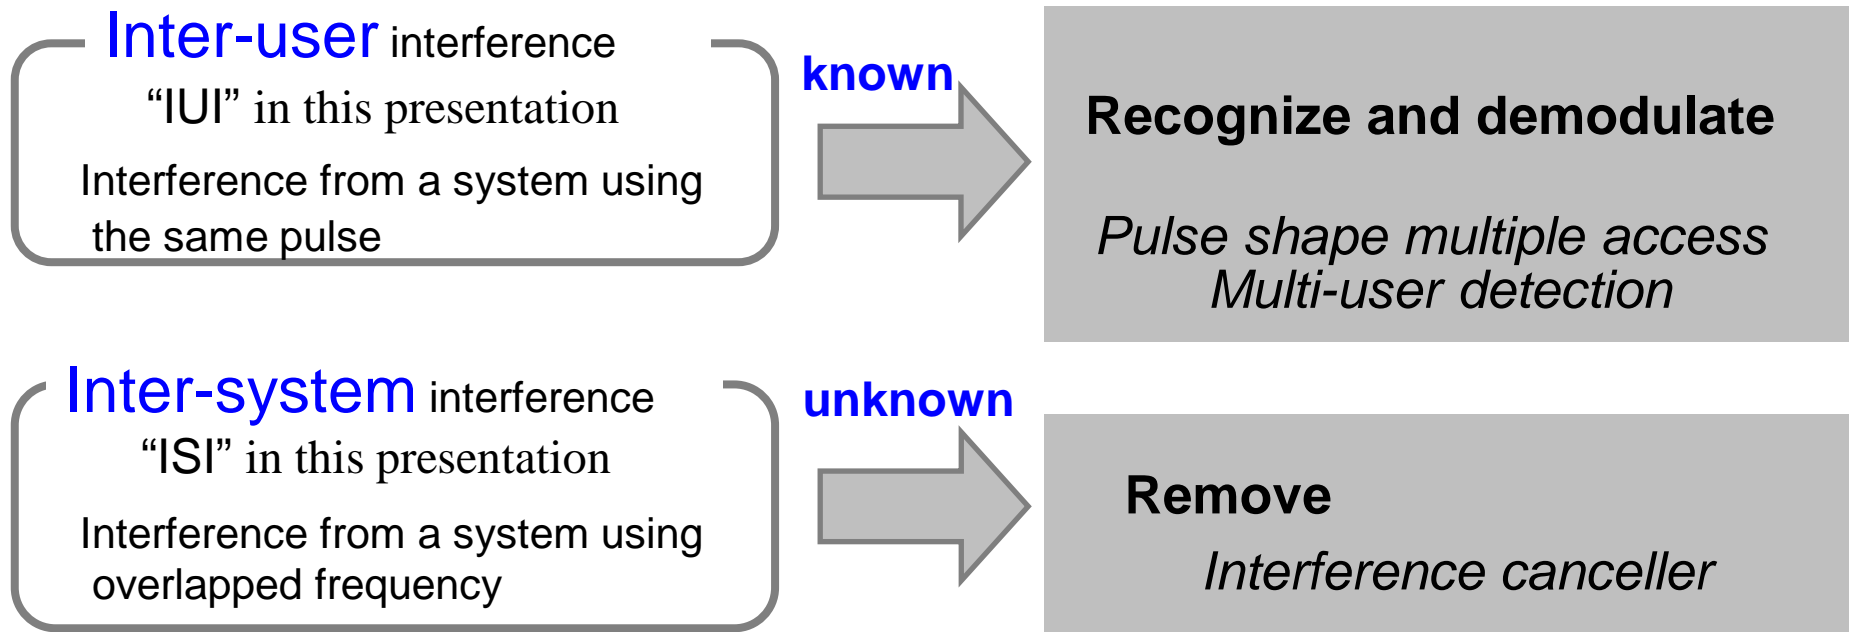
Inter-user interference
“IUI” in this presentation
Interference from a system using the same pulse

known

Recognize and demodulate

Pulse shape multiple access
Multi-user detection

Inter-system interference
“ISI” in this presentation
Interference from a system using overlapped frequency

unknown

Remove

Interference canceller